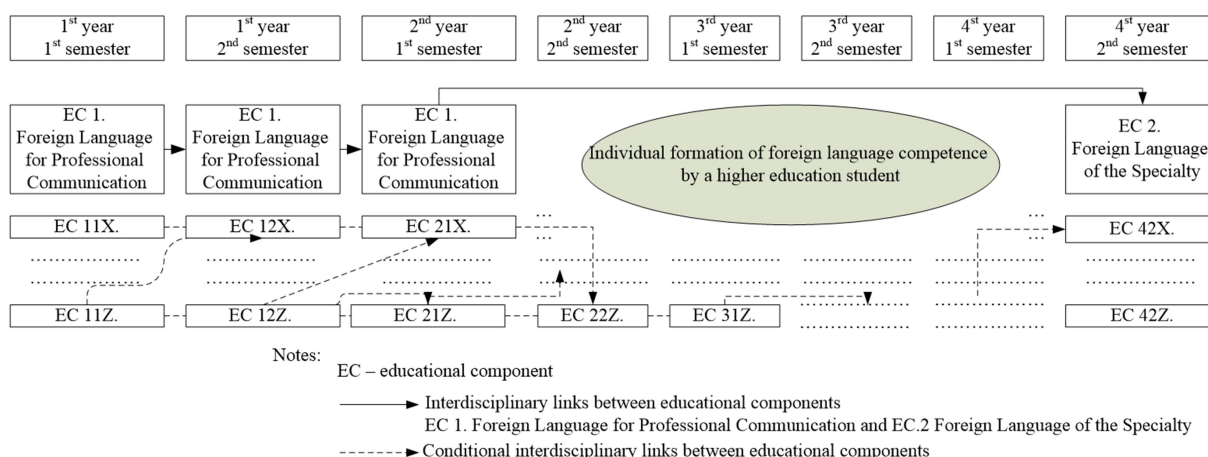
1$^{st}$ year 1$^{st}$ semester

1$^{st}$ year 2$^{nd}$ semester

2$^{nd}$ year 1$^{st}$ semester

2$^{nd}$ year 2$^{nd}$ semester

3$^{rd}$ year 1$^{st}$ semester

3$^{rd}$ year 2$^{nd}$ semester

4$^{st}$ year 1$^{st}$ semester

4$^{st}$ year 2$^{nd}$ semester

EC 1. Foreign Language for Professional Communication

EC 1. Foreign Language for Professional Communication

EC 1. Foreign Language for Professional Communication

Individual formation of foreign language competence by a higher education student

EC 2. Foreign Language of the Specialty

EC 11X.

EC 12X.

EC 21X.

...

...

...

...

EC 42X.

EC 11Z.

EC 12Z.

EC 21Z.

EC 22Z.

EC 31Z.

EC 42Z.

Notes:
EC – educational component

Interdisciplinary links between educational components
EC 1. Foreign Language for Professional Communication and EC.2 Foreign Language of the Specialty

Conditional interdisciplinary links between educational components